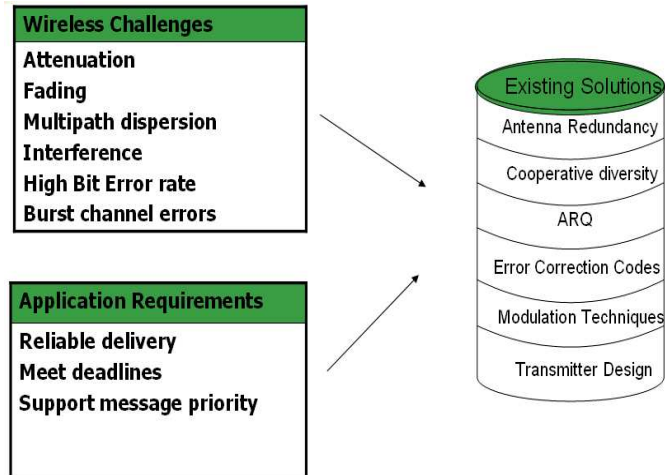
Wireless Challenges
Attenuation
Fading
Multipath dispersion
Interference
High Bit Error rate
Burst channel errors

Application Requirements
Reliable delivery
Meet deadlines
Support message priority

Existing Solutions
Antenna Redundancy
Cooperative diversity
ARQ
Error Correction Codes
Modulation Techniques
Transmitter Design